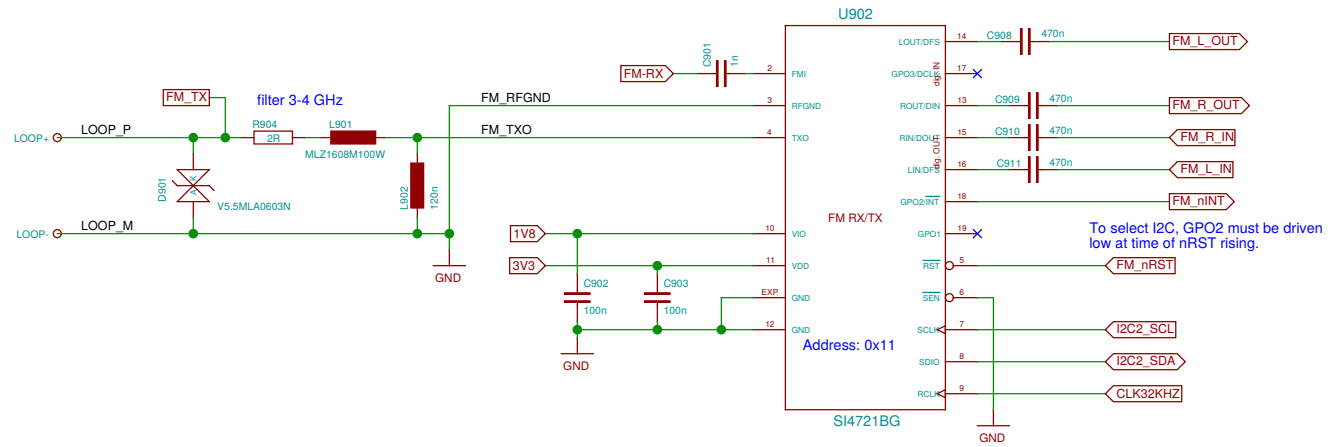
U902

FM-RX
C901
1n
2 FMI
3 RFGND
4 TXO
10 VIO
11 VDD
EXP GND
12 GND

FM_TX
filter 3-4 GHz
LOOP+
LOOP_P
R904
2R
L901
MLZ1608M100W
FM_RFGND
FM_TXO
D901
V5.5MLA0603N
L902
120n
LOOP-
LOOP_M
GND

1V8
3V3
C902
100n
C903
100n
GND

FM RX/TX
Address: 0x11
SI4721BG

LOUT/DFS 14
C908
470n
FM_L_OUT
GPO3/DCLK 17
dig IN
ROUT/DIN 13
C909
470n
FM_R_OUT
RIN/DOUT 15
dig OUT
C910
470n
FM_R_IN
LIN/DFS 16
C911
470n
FM_L_IN
GPO2/$\overline{INT}$ 18
FM_nINT
GPO1 19
To select I2C, GPO2 must be driven low at time of nRST rising.
$\overline{RST}$ 5
FM_nRST
$\overline{SEN}$ 6
SCLK 7
I2C2_SCL
SDIO 8
I2C2_SDA
RCLK 9
CLK32KHZ
GND